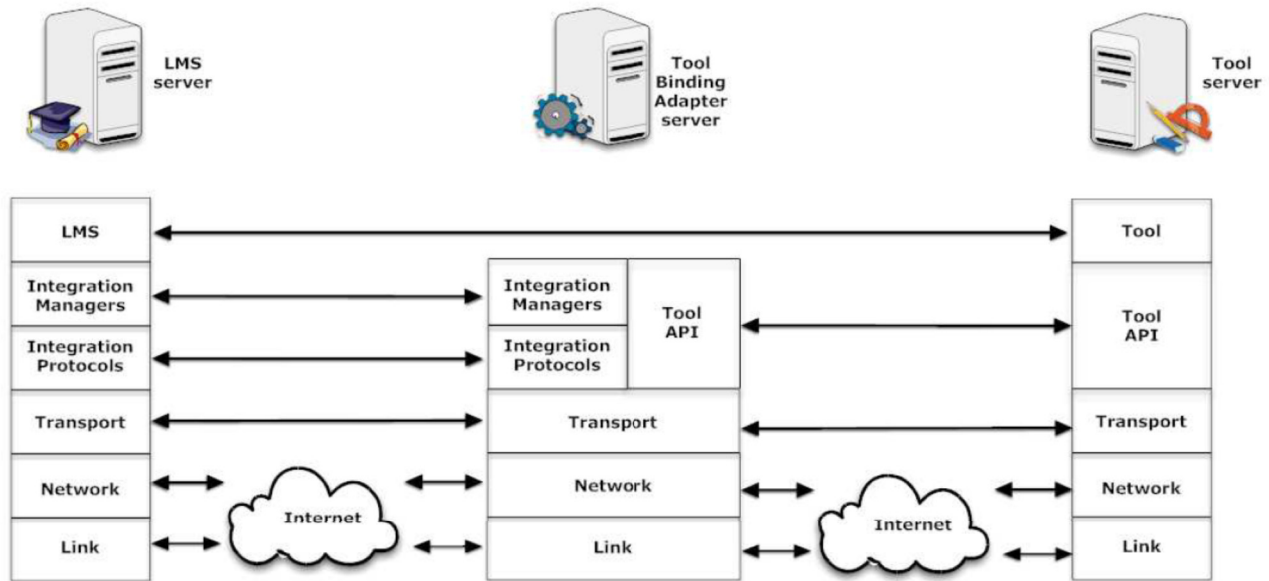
LMS server

Tool Binding Adapter server

Tool server

LMS

Integration Managers

Integration Protocols

Transport

Network

Link

Internet

Integration Managers

Integration Protocols

Tool API

Transport

Network

Link

Internet

Tool

Tool API

Transport

Network

Link